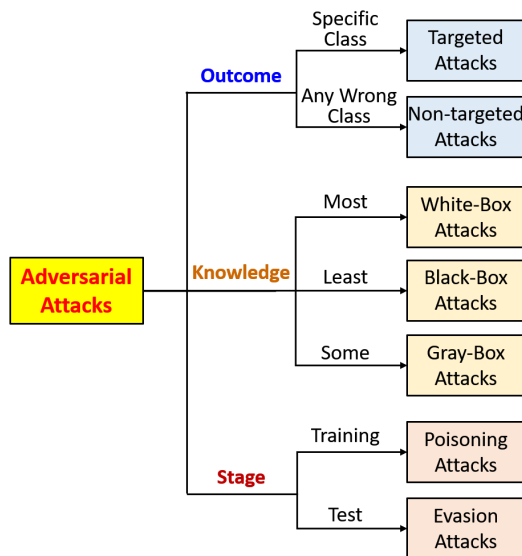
Adversarial Attacks

Outcome

Specific Class

Targeted Attacks

Any Wrong Class

Non-targeted Attacks

Knowledge

Most

White-Box Attacks

Least

Black-Box Attacks

Some

Gray-Box Attacks

Stage

Training

Poisoning Attacks

Test

Evasion Attacks